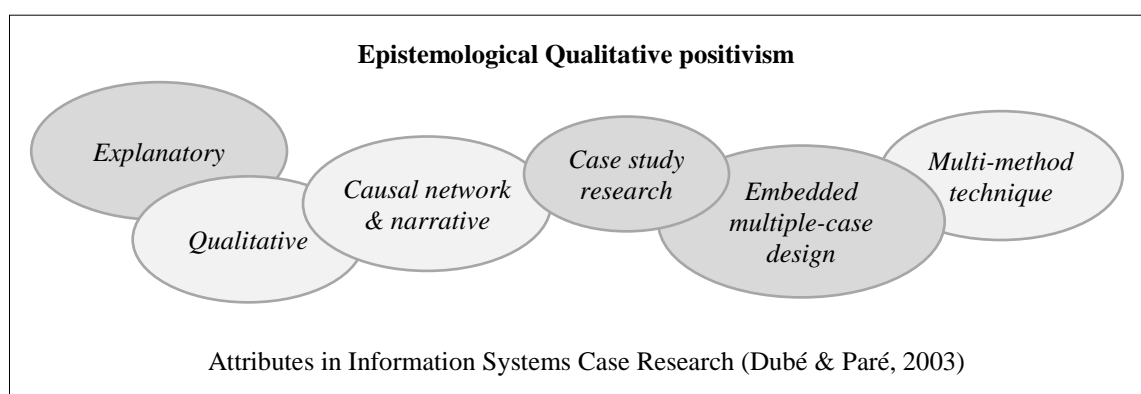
Epistemological Qualitative positivism

Explanatory

Qualitative

Causal network & narrative

Case study research

Embedded multiple-case design

Multi-method technique

Attributes in Information Systems Case Research (Dubé & Paré, 2003)